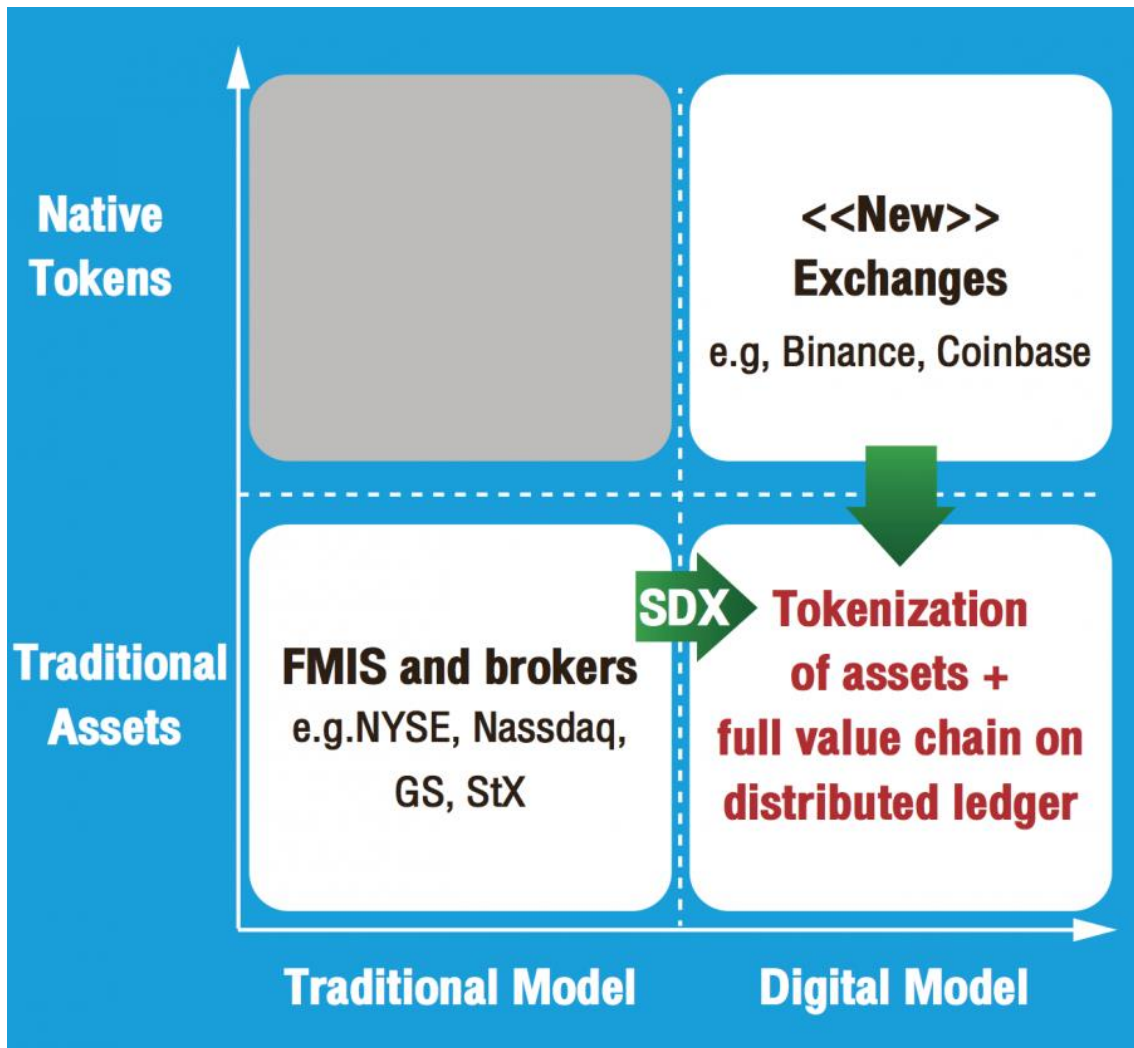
Native Tokens

<<New>>
Exchanges
e.g, Binance, Coinbase

Traditional Assets

FMIS and brokers
e.g.NYSE, Nassdaq, GS, StX

SDX

Tokenization of assets + full value chain on distributed ledger

Traditional Model

Digital Model